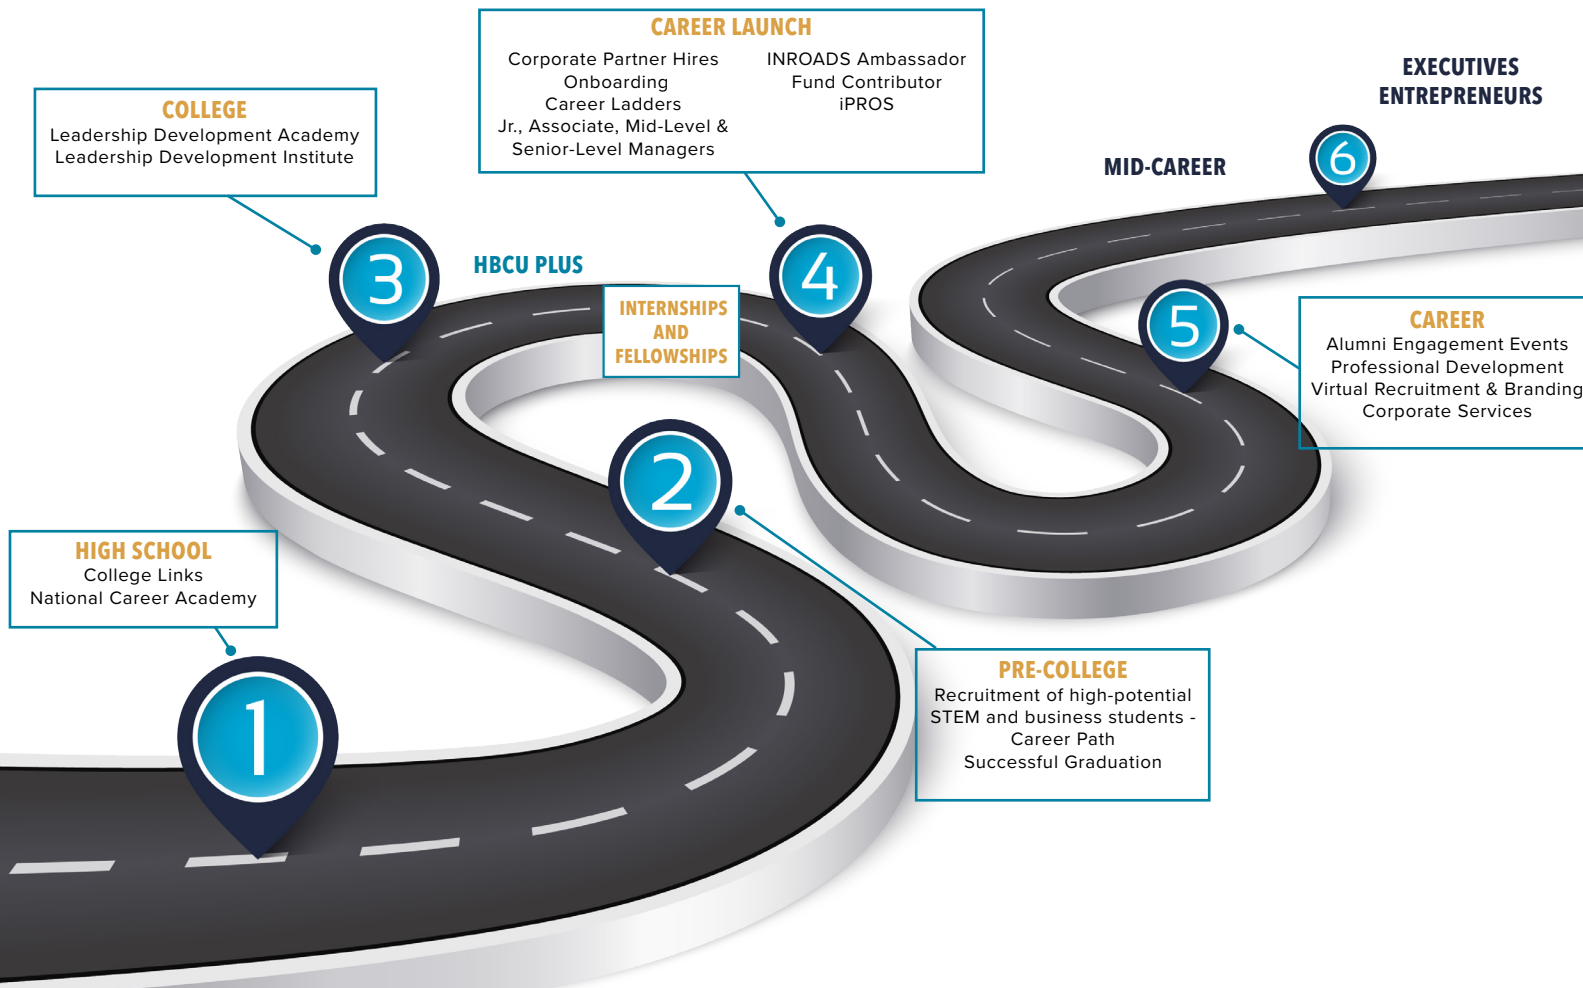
CAREER LAUNCH
Corporate Partner Hires
Onboarding
Career Ladders
Jr., Associate, Mid-Level &
Senior-Level Managers

INROADS Ambassador
Fund Contributor
iPROS

EXECUTIVES
ENTREPRENEURS

COLLEGE
Leadership Development Academy
Leadership Development Institute

MID-CAREER

6

3

HBCU PLUS

4

INTERNSHIPS AND FELLOWSHIPS

5

CAREER
Alumni Engagement Events
Professional Development
Virtual Recruitment & Branding
Corporate Services

2

HIGH SCHOOL
College Links
National Career Academy

1

PRE-COLLEGE
Recruitment of high-potential STEM and business students - Career Path
Successful Graduation